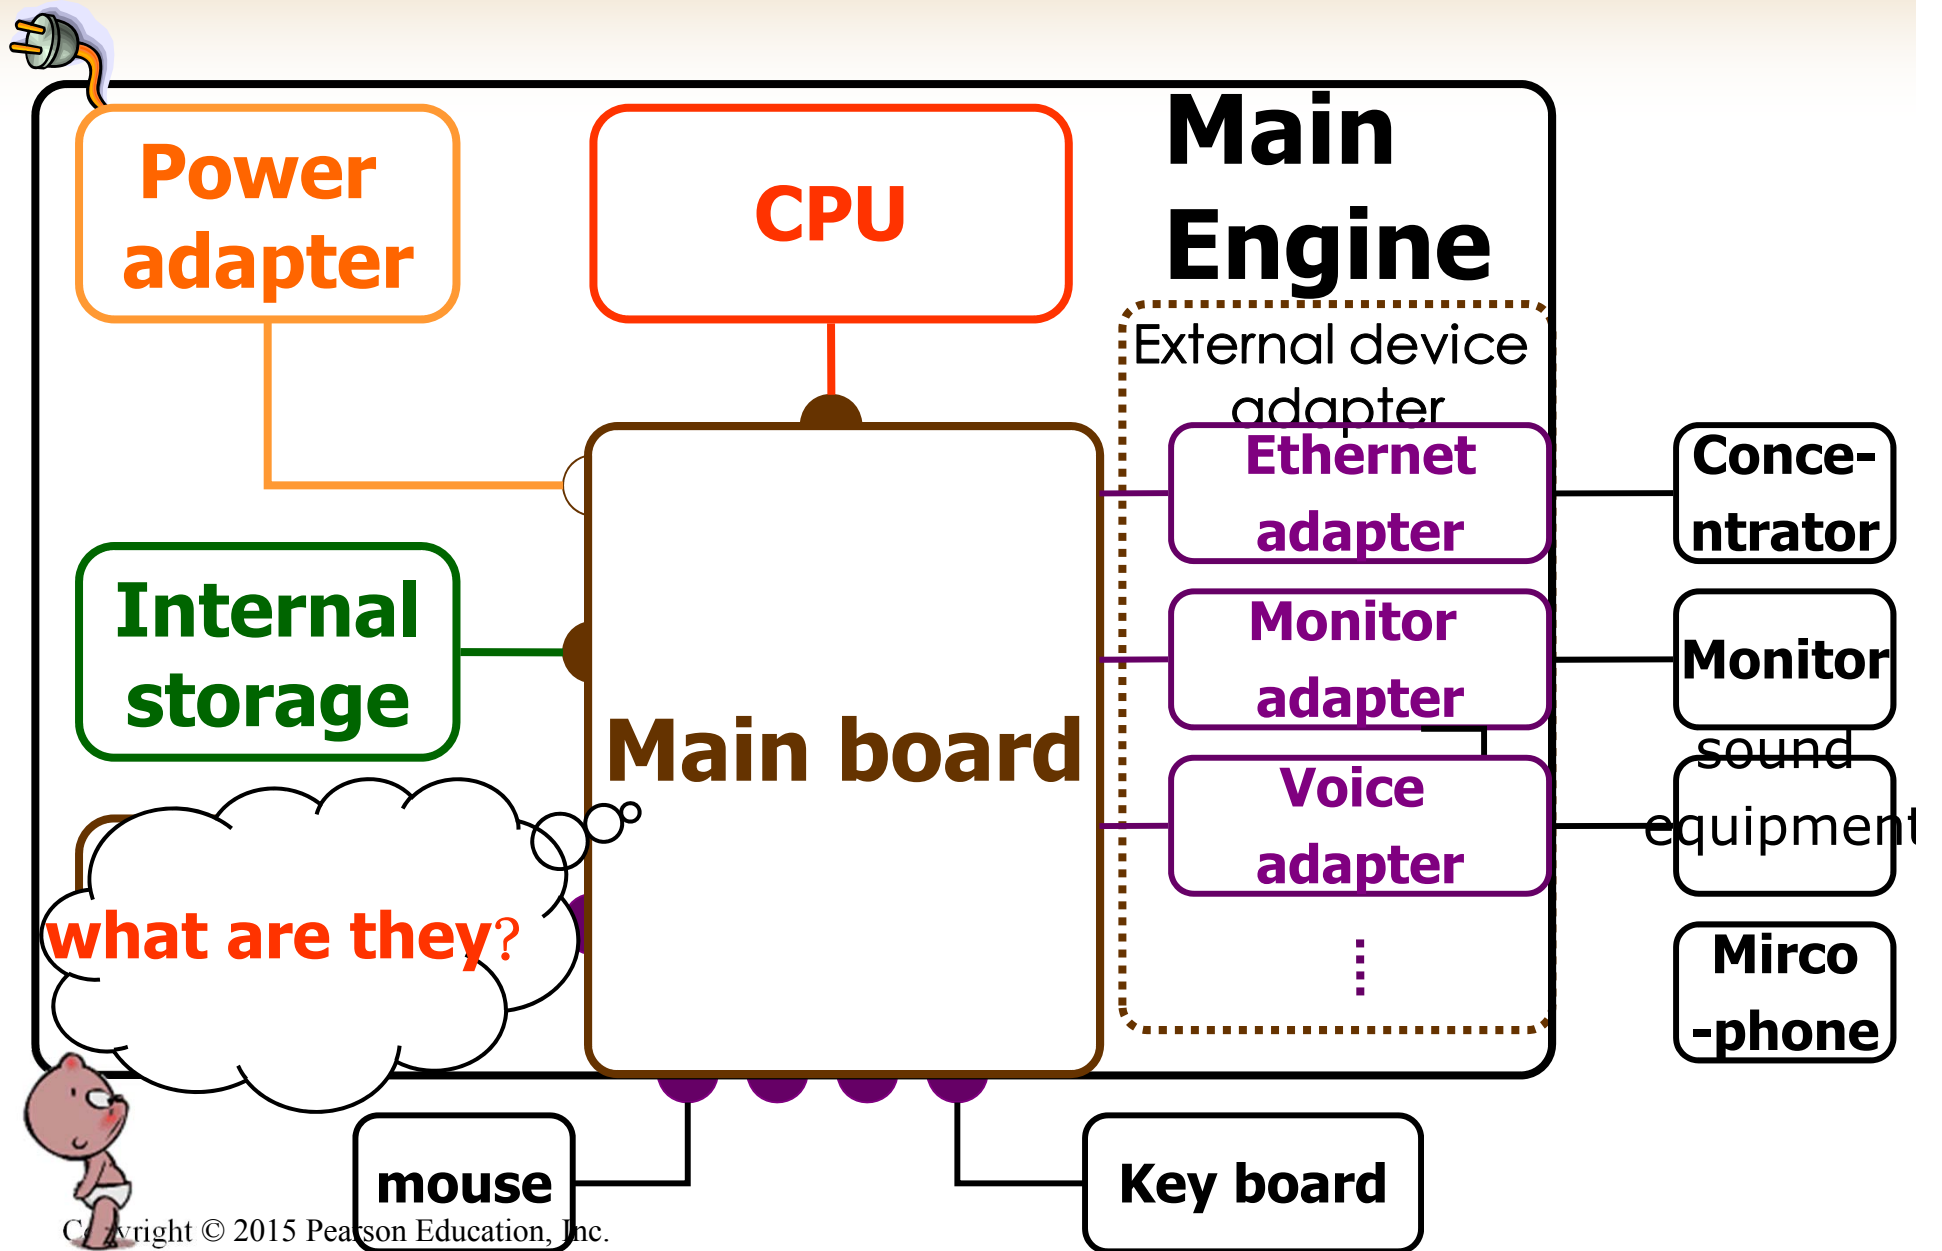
Main Engine

Power adapter

CPU

External device adapter

Ethernet adapter

Conce-ntrator

Internal storage

Main board

Monitor adapter

Monitor

sound equipment

Voice adapter

what are they?

⋮

Mirco -phone

mouse

Key board

C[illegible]right © 2015 Pearson Education, Inc.